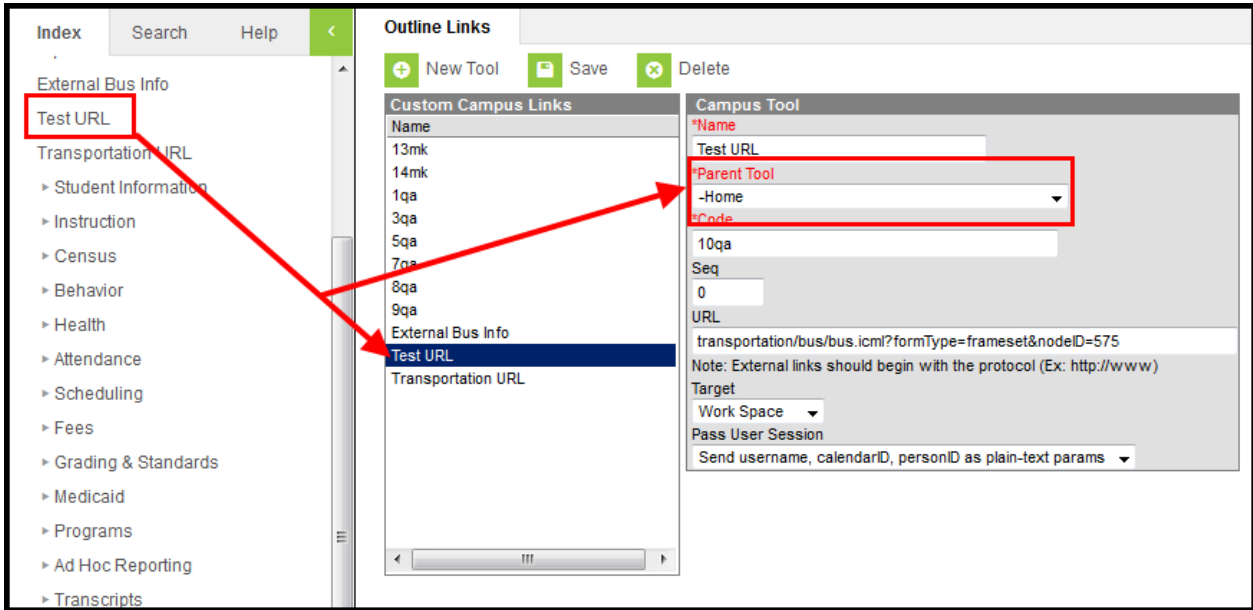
Index Search Help

External Bus Info
Test URL
Transportation URL
▸ Student Information
▸ Instruction
▸ Census
▸ Behavior
▸ Health
▸ Attendance
▸ Scheduling
▸ Fees
▸ Grading & Standards
▸ Medicaid
▸ Programs
▸ Ad Hoc Reporting
▸ Transcripts

Outline Links

New Tool Save Delete

Custom Campus Links

| Name |
|---|
| 13mk |
| 14mk |
| 1qa |
| 3qa |
| 5qa |
| 7qa |
| 8qa |
| 9qa |
| External Bus Info |
| Test URL |
| Transportation URL |

Campus Tool
*Name
Test URL
*Parent Tool
-Home
*Code
10qa
Seq
0
URL
transportation/bus/bus.icml?formType=frameset&nodeID=575
Note: External links should begin with the protocol (Ex: http://www)
Target
Work Space
Pass User Session
Send username, calendarID, personID as plain-text params